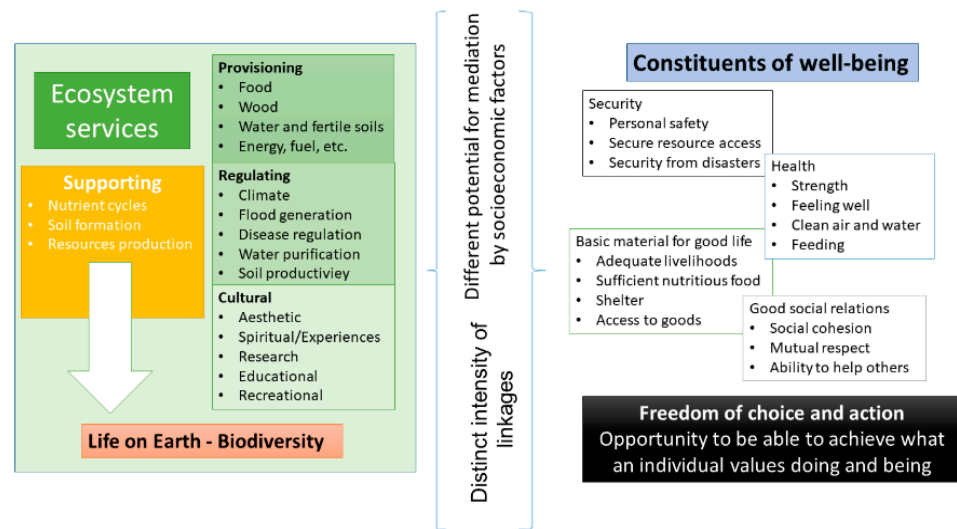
Ecosystem services

Supporting
- Nutrient cycles
- Soil formation
- Resources production

Provisioning
- Food
- Wood
- Water and fertile soils
- Energy, fuel, etc.

Regulating
- Climate
- Flood generation
- Disease regulation
- Water purification
- Soil productiviey

Cultural
- Aesthetic
- Spiritual/Experiences
- Research
- Educational
- Recreational

Life on Earth - Biodiversity

Different potential for mediation by socioeconomic factors

Distinct intensity of linkages

Constituents of well-being

Security
- Personal safety
- Secure resource access
- Security from disasters

Health
- Strength
- Feeling well
- Clean air and water
- Feeding

Basic material for good life
- Adequate livelihoods
- Sufficient nutritious food
- Shelter
- Access to goods

Good social relations
- Social cohesion
- Mutual respect
- Ability to help others

Freedom of choice and action
Opportunity to be able to achieve what an individual values doing and being